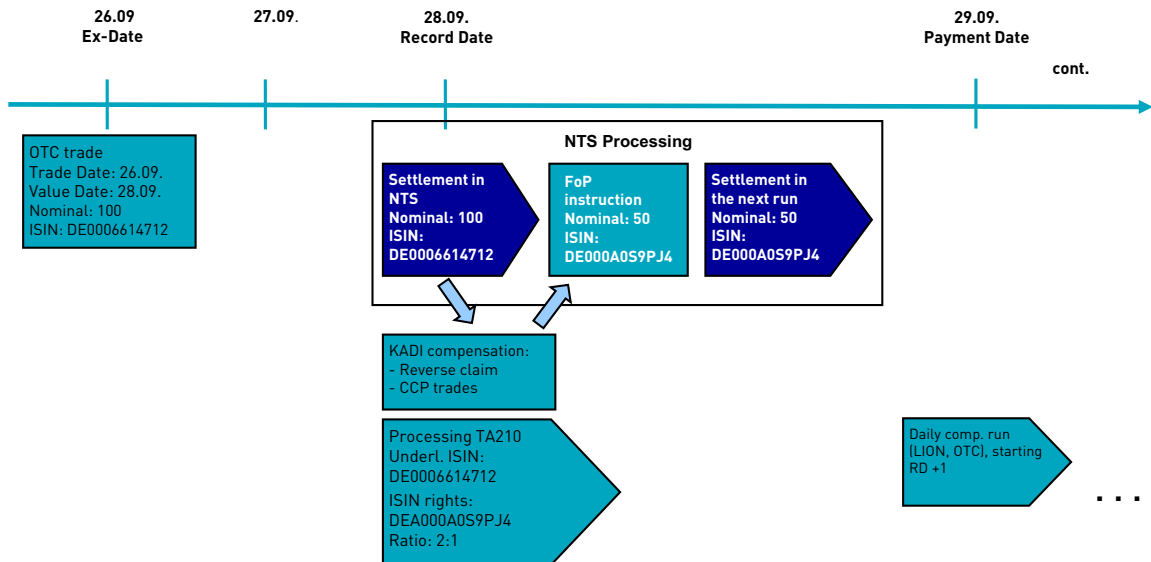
26.09
Ex-Date

27.09.

28.09.
Record Date

29.09.
Payment Date

cont.

OTC trade
Trade Date: 26.09.
Value Date: 28.09.
Nominal: 100
ISIN: DE0006614712

NTS Processing

Settlement in NTS
Nominal: 100
ISIN: DE0006614712

FoP instruction
Nominal: 50
ISIN: DE000A0S9PJ4

Settlement in the next run
Nominal: 50
ISIN: DE000A0S9PJ4

KADI compensation:
- Reverse claim
- CCP trades

Processing TA210
Underl. ISIN: DE0006614712
ISIN rights: DEA000A0S9PJ4
Ratio: 2:1

Daily comp. run (LION, OTC), starting RD +1

. . .